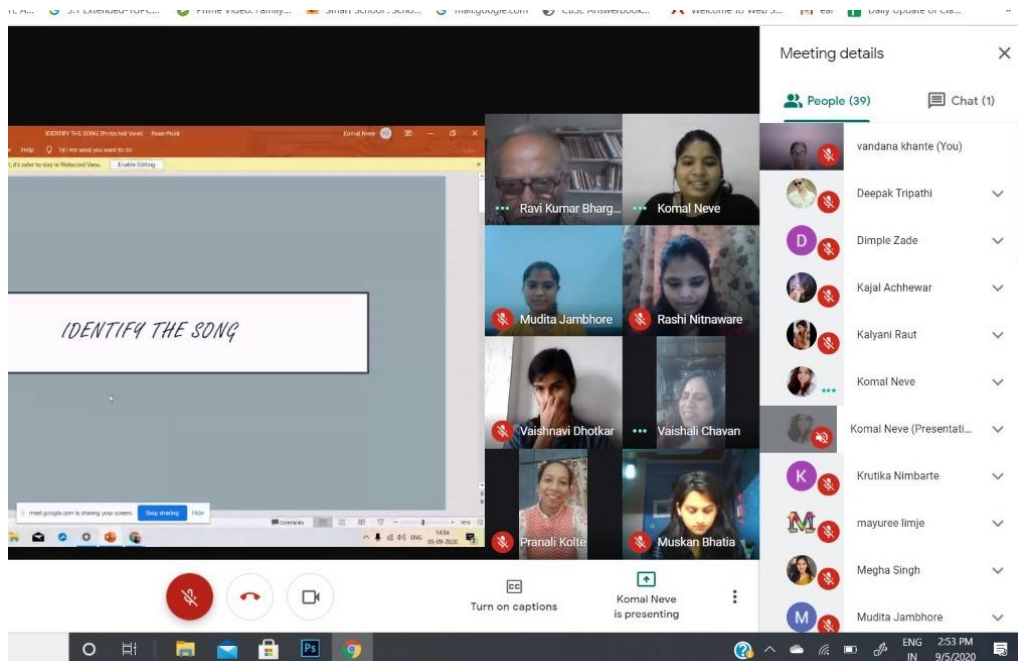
Prime Video: Family... Smart School : Scho... mail.google.com CBSE AnswerBook... Welcome to Web S... Daily Update of Cla...

IDENTIFY THE SONG [Protected View] - PowerPoint Komal Neve

Help Tell me what you want to do

it's safer to stay in Protected View. Enable Editing

IDENTIFY THE SONG

meet.google.com is sharing your screen. Stop sharing Hide

14:54 26-09-2020

Ravi Kumar Bharg... Komal Neve
Mudita Jambhore Rashi Nitnaware
Vaishnavi Dhotkar Vaishali Chavan
Pranali Kolte Muskan Bhatia

Turn on captions

Komal Neve is presenting

Meeting details

People (39) Chat (1)

vandana khante (You)
Deepak Tripathi
D Dimple Zade
Kajal Achhewar
Kalyani Raut
Komal Neve
Komal Neve (Presentati...
K Krutika Nimbarte
mayuree limje
Megha Singh
M Mudita Jambhore

ENG IN 2:53 PM 9/5/2020